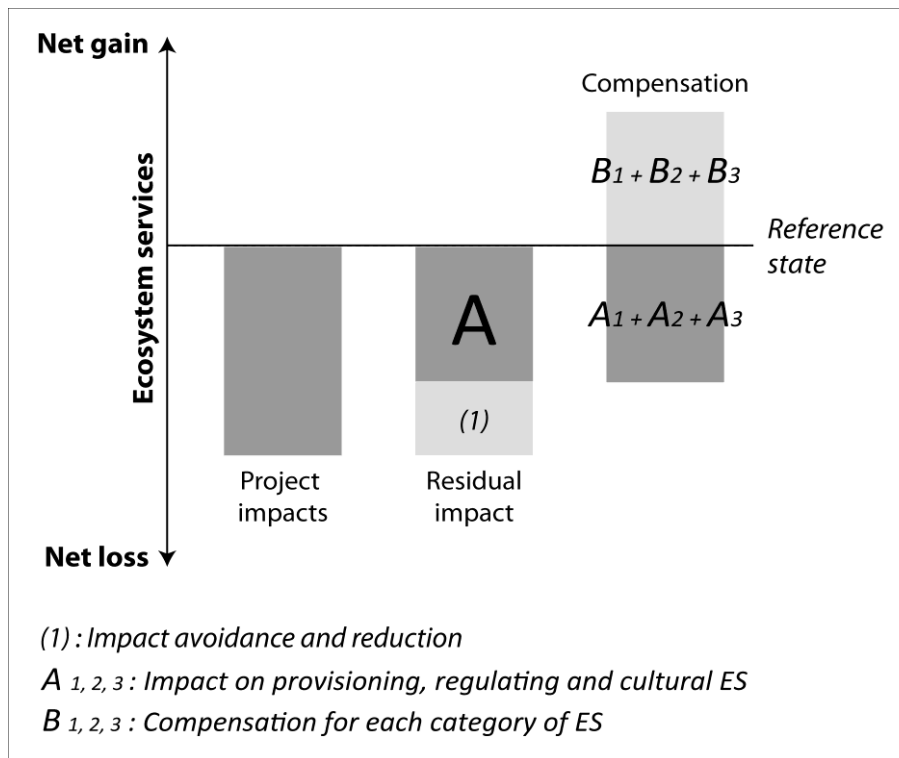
Net gain

Ecosystem services

Net loss

Compensation

$B_1 + B_2 + B_3$

Reference state

A

$A_1 + A_2 + A_3$

(1)

Project impacts

Residual impact

(1) : Impact avoidance and reduction

$A_{1, 2, 3}$ : Impact on provisioning, regulating and cultural ES

$B_{1, 2, 3}$ : Compensation for each category of ES